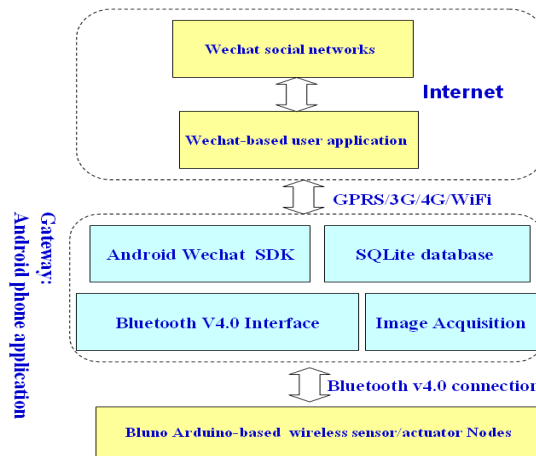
Wechat social networks

Internet

Wechat-based user application

GPRS/3G/4G/WiFi

Gateway: Android phone application

Android Wechat SDK

SQLite database

Bluetooth V4.0 Interface

Image Acquisition

Bluetooth v4.0 connection

Bluno Arduino-based wireless sensor/actuator Nodes